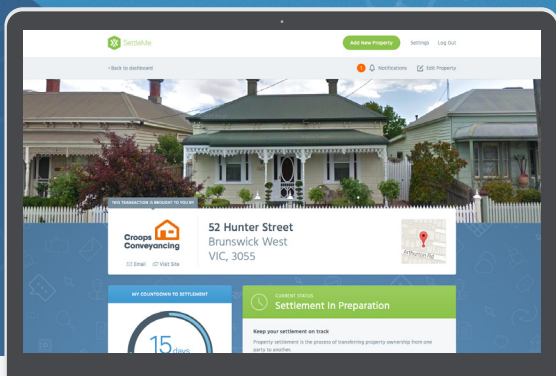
SettleMe

Add New Property

Settings

Log Out

‹ Back to dashboard

1 Notifications

Edit Property

THIS TRANSACTION IS BROUGHT TO YOU BY

Croops Conveyancing

Email

Visit Site

52 Hunter Street
Brunswick West
VIC, 3055

Arthurton Rd

MY COUNTDOWN TO SETTLEMENT

15 days

CURRENT STATUS

Settlement In Preparation

Keep your settlement on track

Property settlement is the process of transferring property ownership from one party to another.